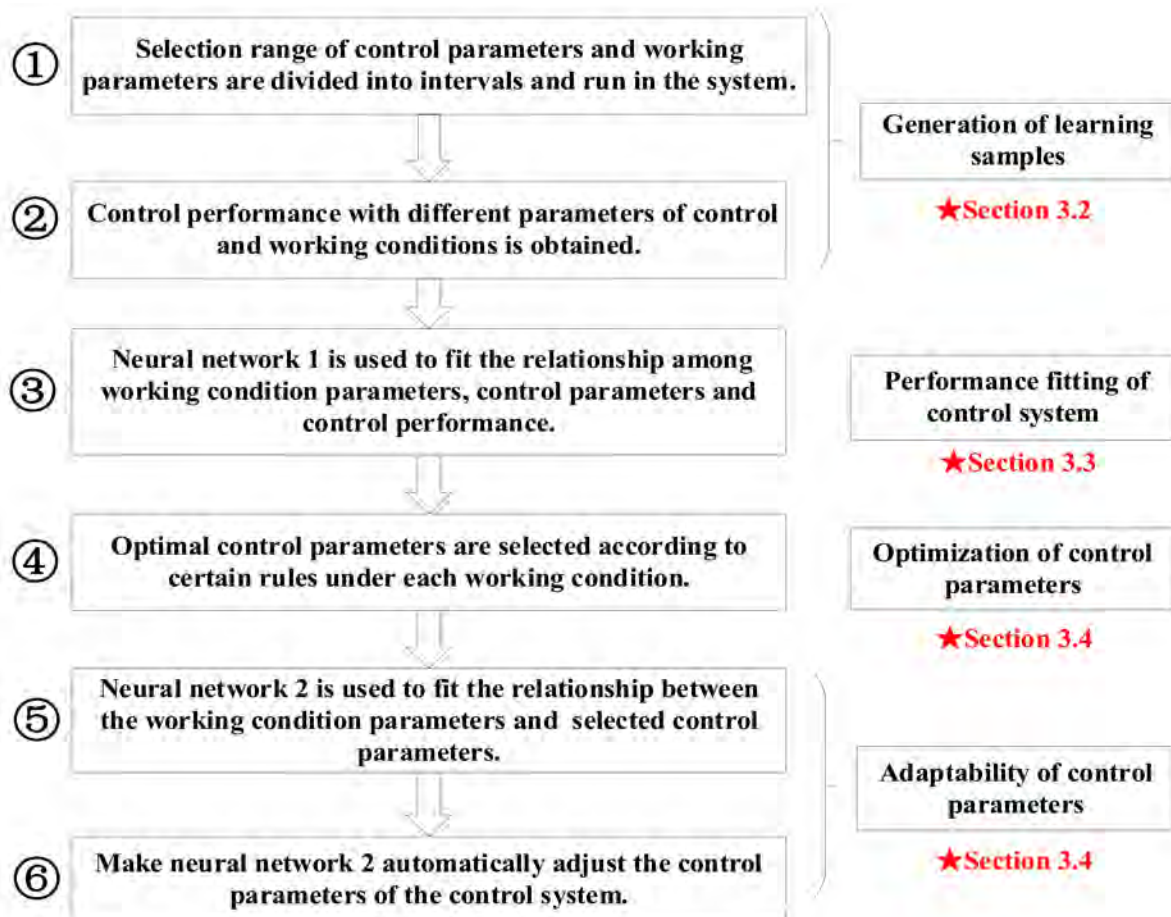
① Selection range of control parameters and working parameters are divided into intervals and run in the system.

② Control performance with different parameters of control and working conditions is obtained.

Generation of learning samples

★Section 3.2

③ Neural network 1 is used to fit the relationship among working condition parameters, control parameters and control performance.

Performance fitting of control system

★Section 3.3

④ Optimal control parameters are selected according to certain rules under each working condition.

Optimization of control parameters

★Section 3.4

⑤ Neural network 2 is used to fit the relationship between the working condition parameters and selected control parameters.

⑥ Make neural network 2 automatically adjust the control parameters of the control system.

Adaptability of control parameters

★Section 3.4